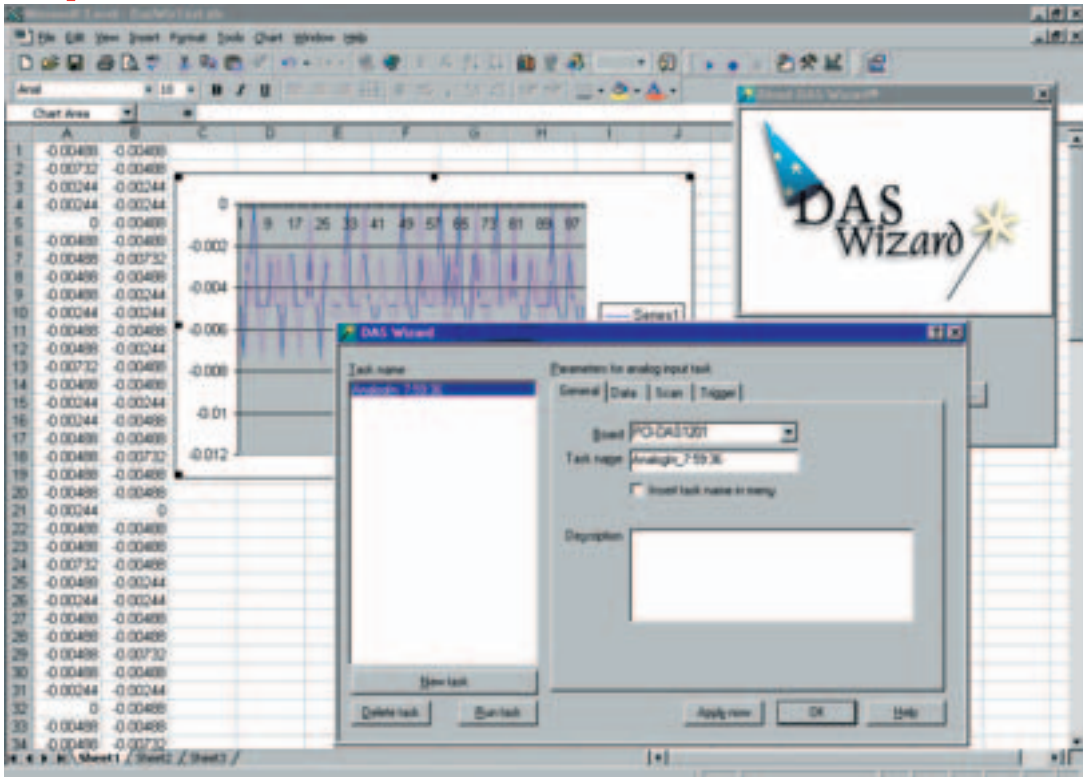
Microsoft Excel - DasWizTest.xls

File Edit View Insert Format Tools Chart Window Help

Arial 10 B I U

Chart Area

| | A | B | C | D | E | F | G | H | I | J |
|---|---|---|---|---|---|---|---|---|---|---|
| 1 | -0.00488 | -0.00488 | | | | | | | | |
| 2 | -0.00732 | -0.00488 | | | | | | | | |
| 3 | -0.00244 | -0.00244 | | | | | | | | |
| 4 | -0.00244 | -0.00244 | | | | | | | | |
| 5 | 0 | -0.00488 | | | | | | | | |
| 6 | -0.00488 | -0.00488 | | | | | | | | |
| 7 | -0.00488 | -0.00732 | | | | | | | | |
| 8 | -0.00488 | -0.00488 | | | | | | | | |
| 9 | -0.00488 | -0.00244 | | | | | | | | |
| 10 | -0.00244 | -0.00244 | | | | | | | | |
| 11 | -0.00488 | -0.00488 | | | | | | | | |
| 12 | -0.00488 | -0.00244 | | | | | | | | |
| 13 | -0.00732 | -0.00488 | | | | | | | | |
| 14 | -0.00488 | -0.00488 | | | | | | | | |
| 15 | -0.00244 | -0.00244 | | | | | | | | |
| 16 | -0.00244 | -0.00488 | | | | | | | | |
| 17 | -0.00488 | -0.00488 | | | | | | | | |
| 18 | -0.00488 | -0.00732 | | | | | | | | |
| 19 | -0.00488 | -0.00488 | | | | | | | | |
| 20 | -0.00488 | -0.00488 | | | | | | | | |
| 21 | -0.00244 | 0 | | | | | | | | |
| 22 | -0.00488 | -0.00488 | | | | | | | | |
| 23 | -0.00488 | -0.00488 | | | | | | | | |
| 24 | -0.00732 | -0.00488 | | | | | | | | |
| 25 | -0.00488 | -0.00244 | | | | | | | | |
| 26 | -0.00244 | -0.00244 | | | | | | | | |
| 27 | -0.00488 | -0.00488 | | | | | | | | |
| 28 | -0.00488 | -0.00488 | | | | | | | | |
| 29 | -0.00488 | -0.00732 | | | | | | | | |
| 30 | -0.00488 | -0.00488 | | | | | | | | |
| 31 | -0.00244 | -0.00244 | | | | | | | | |
| 32 | 0 | -0.00488 | | | | | | | | |
| 33 | -0.00488 | -0.00488 | | | | | | | | |
| 34 | -0.00488 | -0.00732 | | | | | | | | |

0
-0.002
-0.004
-0.006
-0.008
-0.01
-0.012
1 9 17 25 33 41 49 57 65 73 81 89 97
Series1

Sheet1 / Sheet2 / Sheet3 /

About DAS Wizard

DAS Wizard

DAS Wizard

Task name
AnalogIn_7:59:36

Parameters for analog input task
General | Data | Scan | Trigger

Board PCI-DAS1201
Task name AnalogIn_7:59:36
Insert task name in menu

Description

New task
Delete task
Run task
Apply now
OK
Help